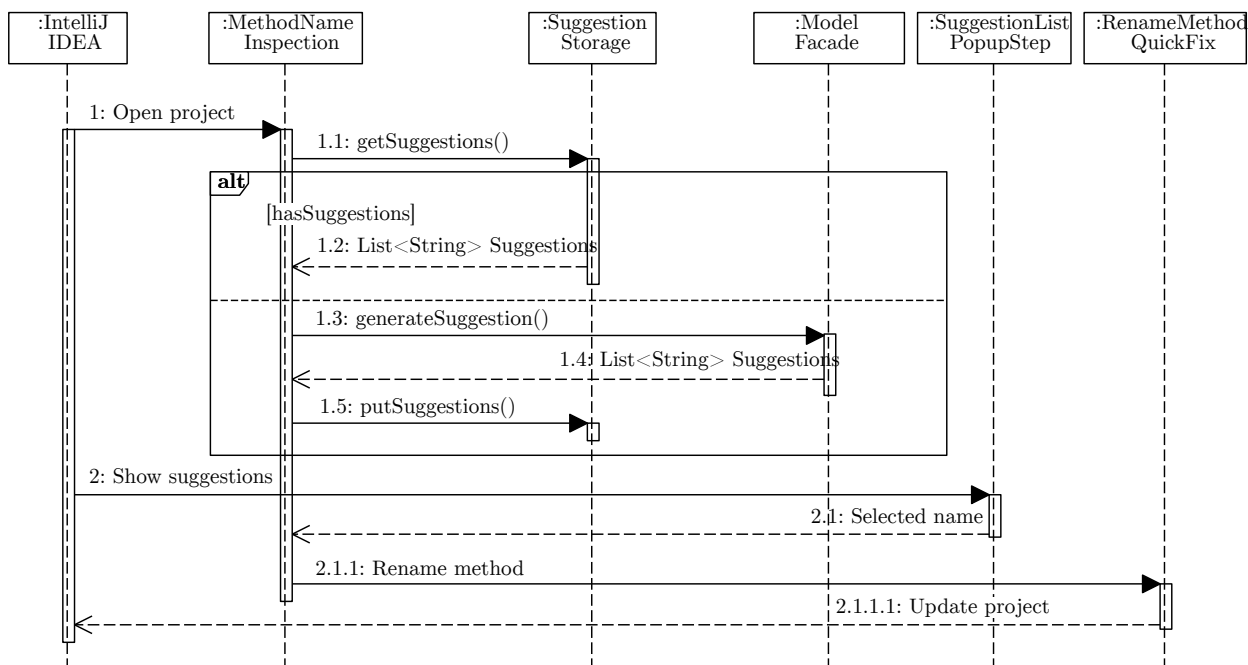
:IntelliJ IDEA

:MethodName Inspection

:Suggestion Storage

:Model Facade

:SuggestionList PopupStep

:RenameMethod QuickFix

1: Open project

1.1: getSuggestions()

alt

[hasSuggestions]

1.2: List<String> Suggestions

1.3: generateSuggestion()

1.4: List<String> Suggestions

1.5: putSuggestions()

2: Show suggestions

2.1: Selected name

2.1.1: Rename method

2.1.1.1: Update project